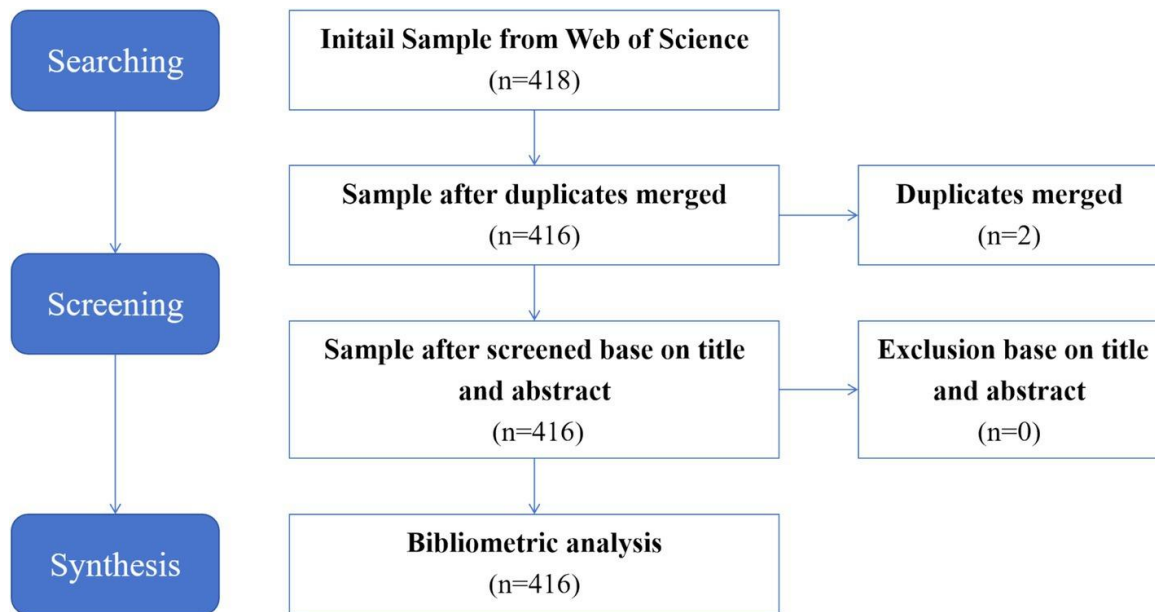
Searching

Initail Sample from Web of Science
(n=418)

Sample after duplicates merged
(n=416)

Duplicates merged
(n=2)

Screening

Sample after screened base on title and abstract
(n=416)

Exclusion base on title and abstract
(n=0)

Synthesis

Bibliometric analysis
(n=416)